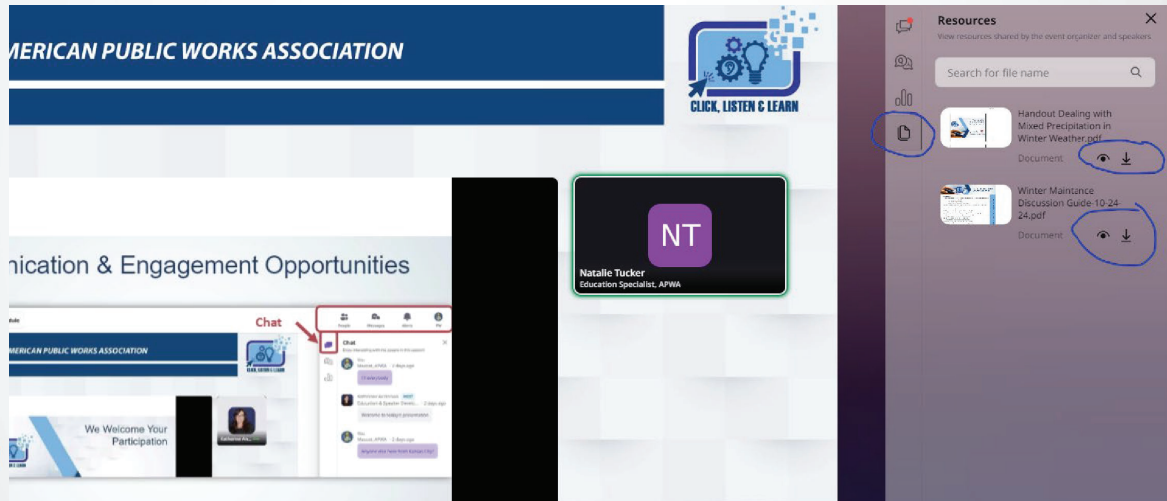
MERICAN PUBLIC WORKS ASSOCIATION

CLICK, LISTEN & LEARN

nication & Engagement Opportunities

Chat

MERICAN PUBLIC WORKS ASSOCIATION

Chat

We Welcome Your Participation

NT
Natalie Tucker
Education Specialist, APWA

Resources
View resources shared by the event organizer and speakers.

Search for file name

Handout Dealing with Mixed Precipitation in Winter Weather.pdf
Document

Winter Maintance Discussion Guide-10-24-24.pdf
Document